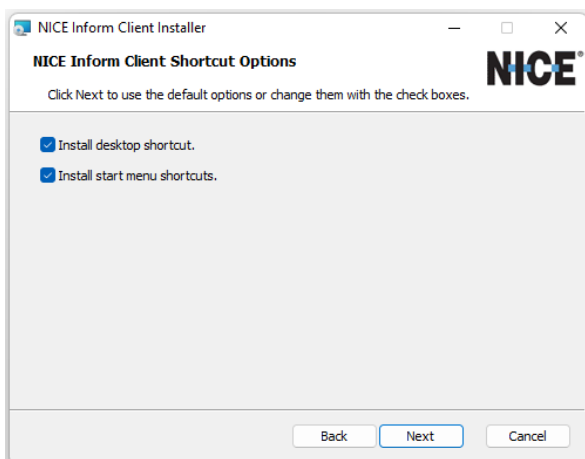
NICE Inform Client Installer

NICE Inform Client Shortcut Options

NICE

Click Next to use the default options or change them with the check boxes.

Install desktop shortcut.

Install start menu shortcuts.

Back Next Cancel